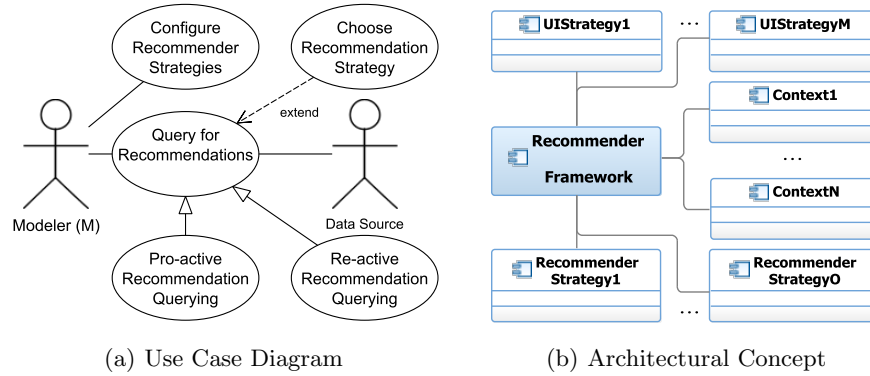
Configure Recommender Strategies

Choose Recommendation Strategy

extend

Query for Recommendations

Modeler (M)

Data Source

Pro-active Recommendation Querying

Re-active Recommendation Querying

(a) Use Case Diagram

UIStrategy1

...

UIStrategyM

Context1

Recommender Framework

...

ContextN

Recommender Strategy1

Recommender StrategyO

...

(b) Architectural Concept